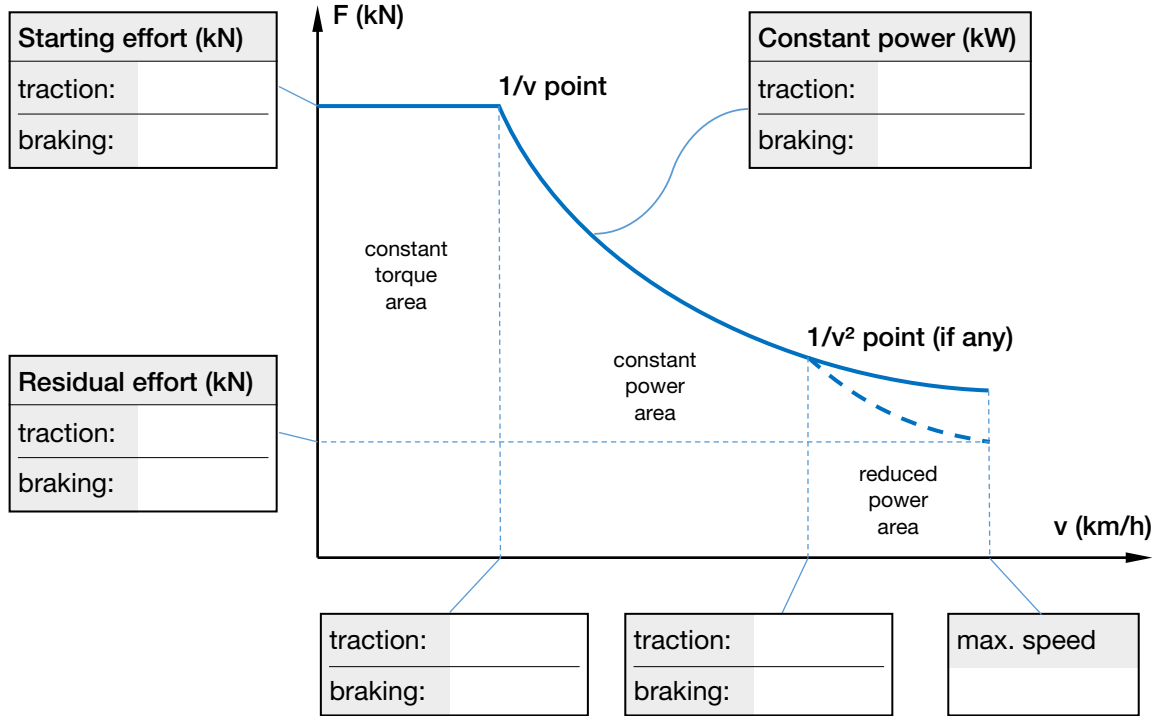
F (kN)

| Starting effort (kN) | |
|---|---|
| traction: | |
| braking: | |

1/v point

| Constant power (kW) | |
|---|---|
| traction: | |
| braking: | |

constant torque area

1/v² point (if any)

constant power area

| Residual effort (kN) | |
|---|---|
| traction: | |
| braking: | |

reduced power area

v (km/h)

| traction: | |
|---|---|
| braking: | |

| traction: | |
|---|---|
| braking: | |

| max. speed |
|---|
| |